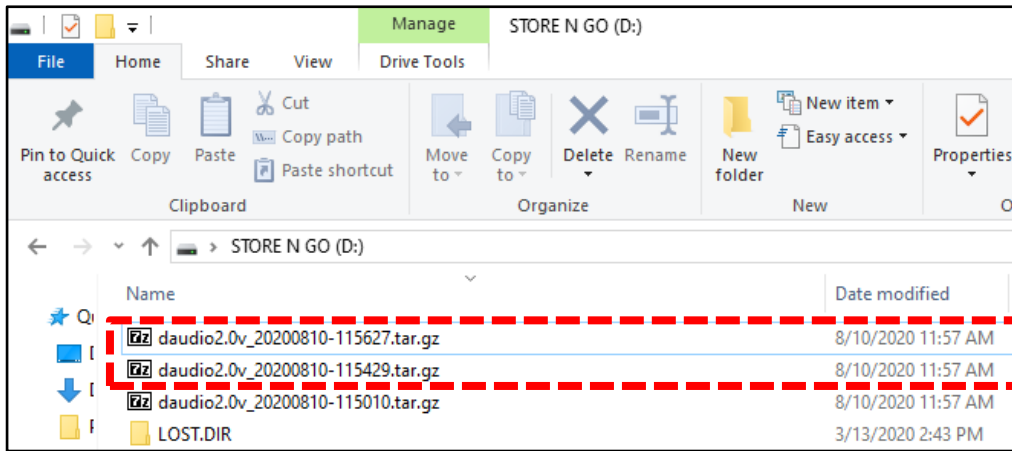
Manage
STORE N GO (D:)
File
Home
Share
View
Drive Tools
Pin to Quick access
Copy
Paste
Cut
Copy path
Paste shortcut
Clipboard
Move to
Copy to
Delete
Rename
Organize
New folder
New item
Easy access
New
Properties
O

STORE N GO (D:)
Name
Date modified
Q
daudio2.0v_20200810-115627.tar.gz 8/10/2020 11:57 AM
daudio2.0v_20200810-115429.tar.gz 8/10/2020 11:57 AM
daudio2.0v_20200810-115010.tar.gz 8/10/2020 11:57 AM
LOST.DIR 3/13/2020 2:43 PM